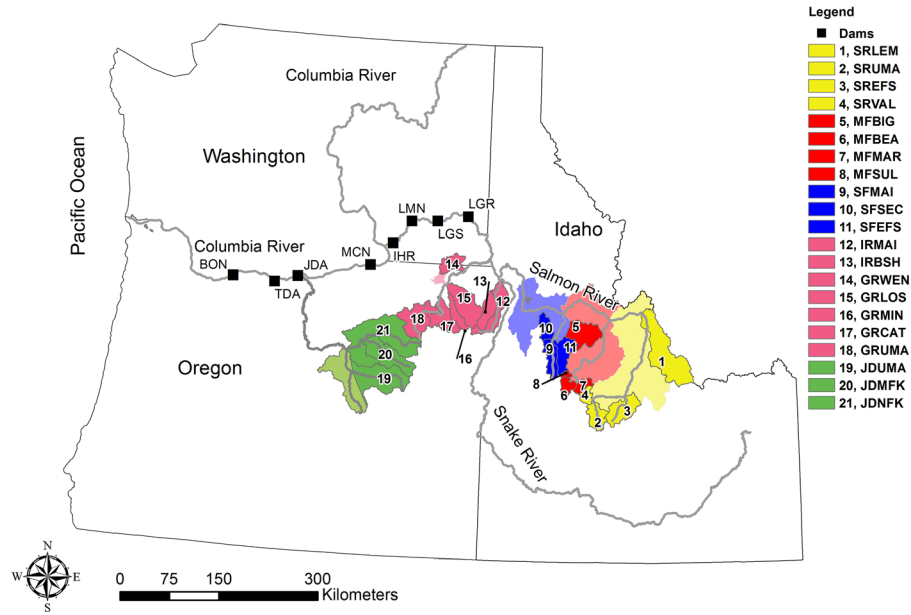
Legend
Dams
1, SRLEM
2, SRUMA
3, SREFS
4, SRVAL
5, MFBIG
6, MFBEA
7, MFMAR
8, MFSUL
9, SFMAI
10, SFSEC
11, SFEFS
12, IRMAI
13, IRBSH
14, GRWEN
15, GRLOS
16, GRMIN
17, GRCAT
18, GRUMA
19, JDUMA
20, JDMFK
21, JDNFK

Columbia River
Washington
Pacific Ocean
LMN
LGS
LGR
Idaho
Columbia River
MCN
IHR
BON
TDA
JDA
14
Salmon River
13
15
12
18
17
21
16
10
5
20
11
Oregon
19
9
1
8
7
6
4
3
2
Snake River

N
W
E
S
0 75 150 300
Kilometers